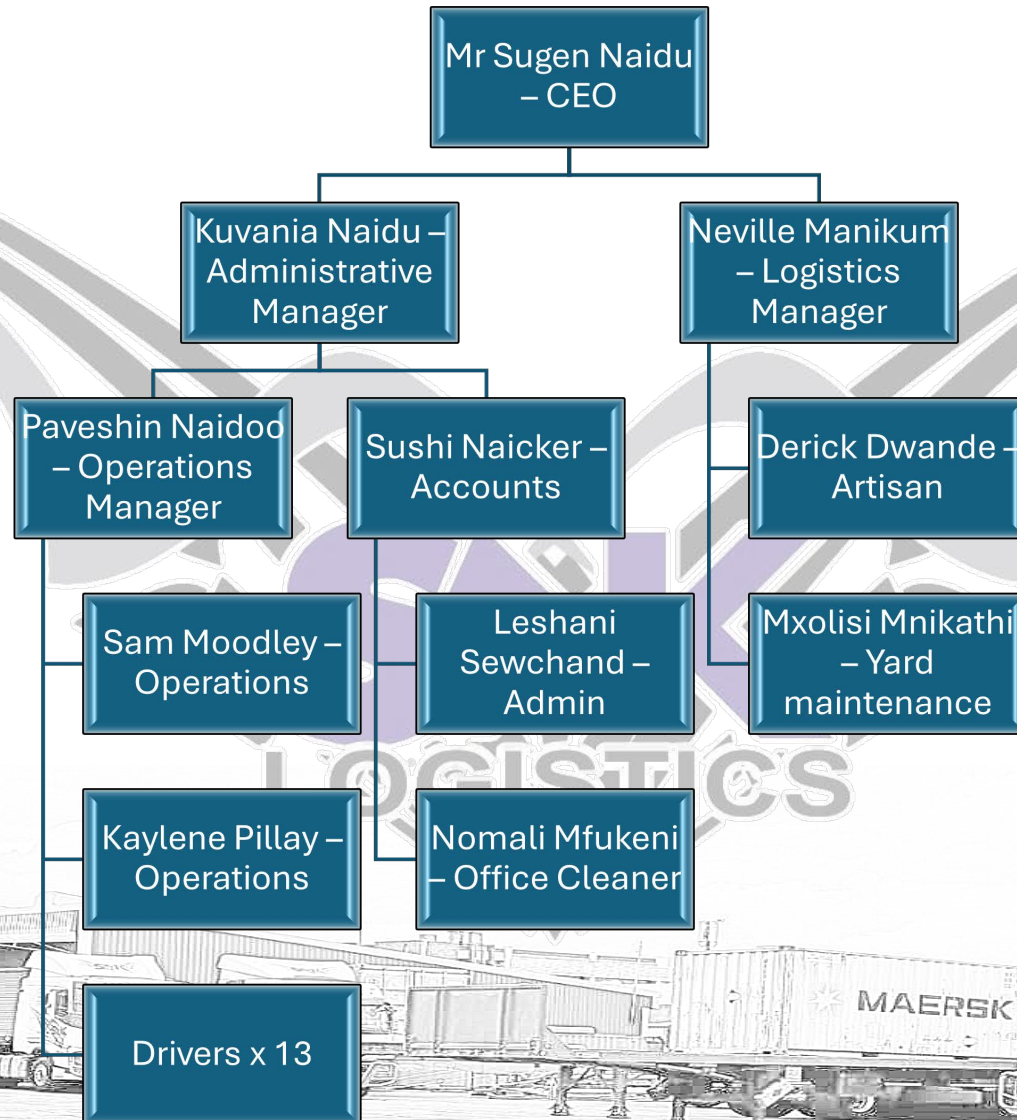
Mr Sugen Naidu – CEO

Kuvania Naidu – Administrative Manager

Neville Manikum – Logistics Manager

Paveshin Naidoo – Operations Manager

Sushi Naicker – Accounts

Derick Dwande – Artisan

Sam Moodley – Operations

Leshani Sewchand – Admin

Mxolisi Mnikathi – Yard maintenance

LOGISTICS

Kaylene Pillay – Operations

Nomali Mfukeni – Office Cleaner

MAERSK

Drivers x 13